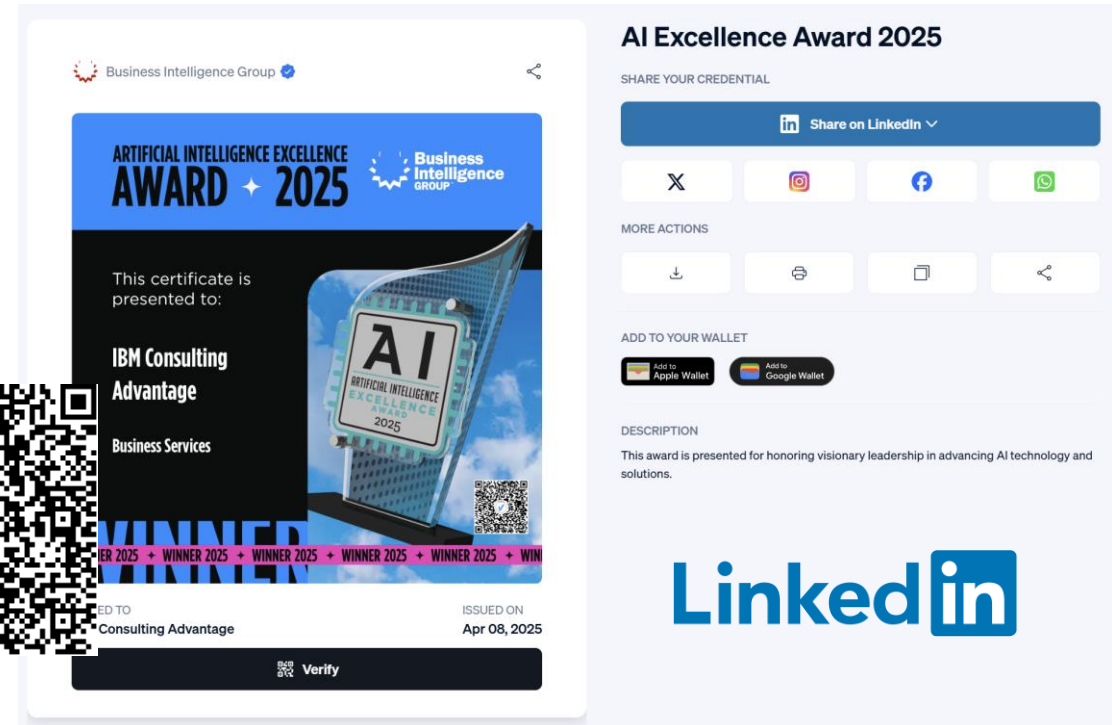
Business Intelligence Group

ARTIFICIAL INTELLIGENCE EXCELLENCE AWARD ✦ 2025

Business Intelligence GROUP

This certificate is presented to:

IBM Consulting Advantage

Business Services

AI

ARTIFICIAL INTELLIGENCE EXCELLENCE AWARD 2025

WINNER

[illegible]ER 2025 ✦ WINNER 2025 ✦ WINNER 2025 ✦ WINNER 2025 ✦ WINNER 2025 ✦ WIN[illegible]

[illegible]ED TO
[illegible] Consulting Advantage

ISSUED ON
Apr 08, 2025

Verify

AI Excellence Award 2025

SHARE YOUR CREDENTIAL

Share on LinkedIn

MORE ACTIONS

ADD TO YOUR WALLET

Add to Apple Wallet

Add to Google Wallet

DESCRIPTION

This award is presented for honoring visionary leadership in advancing AI technology and solutions.

LinkedIn